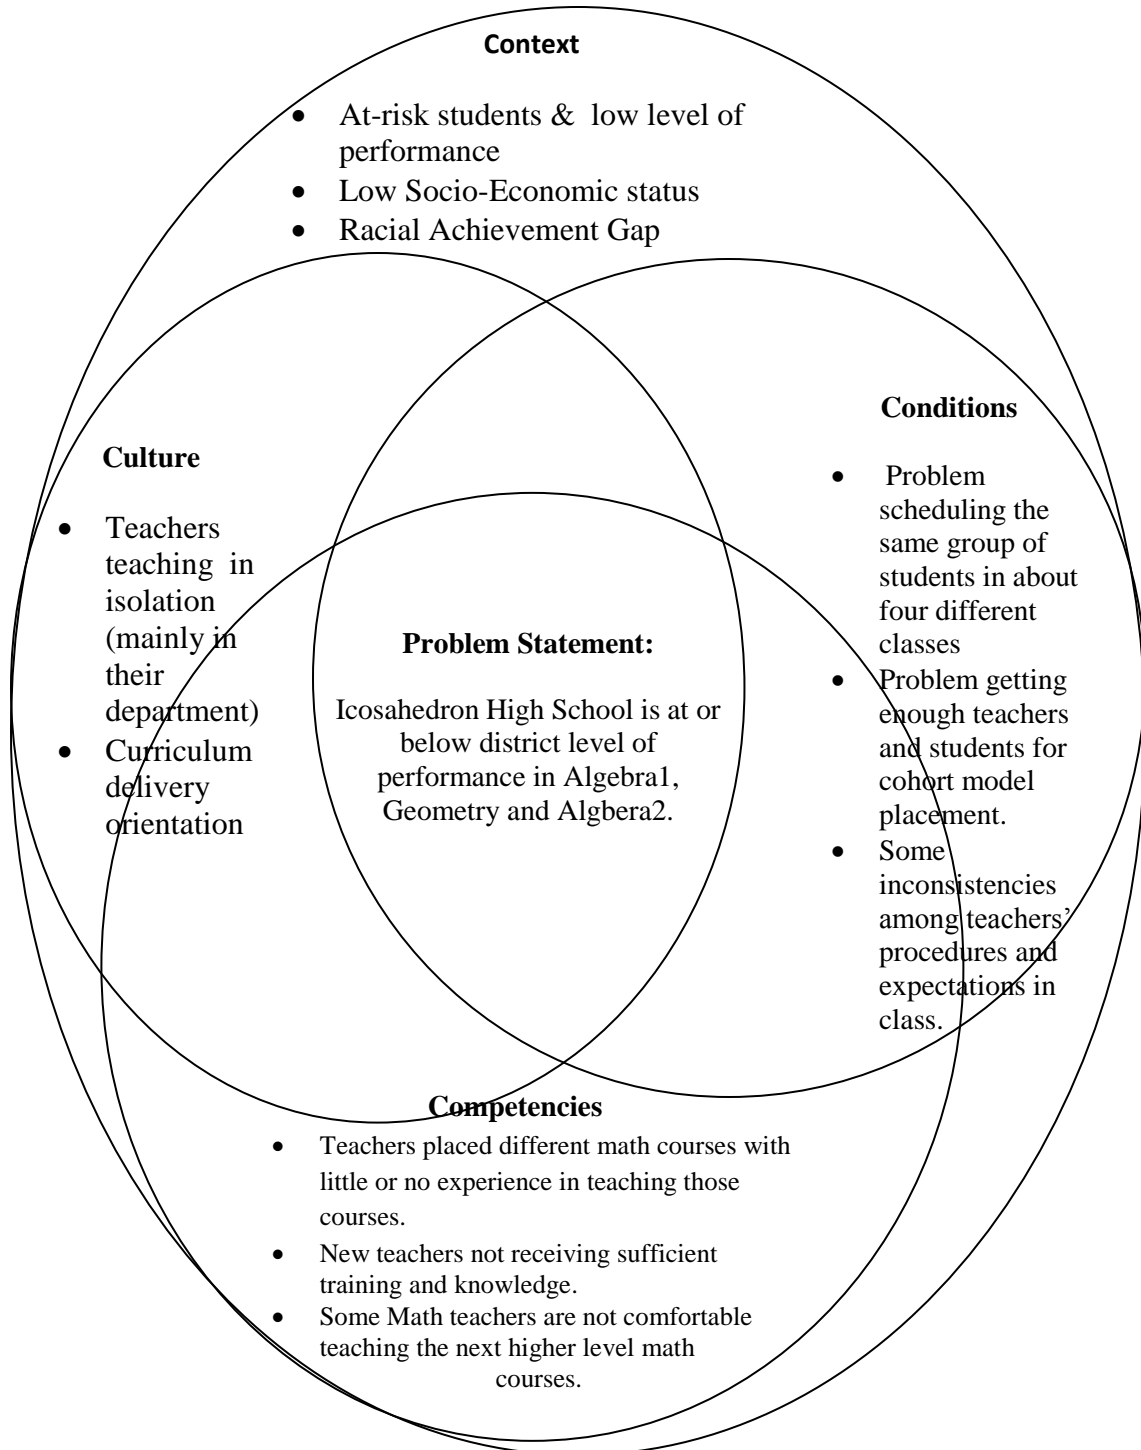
**Context**

- At-risk students & low level of performance
- Low Socio-Economic status
- Racial Achievement Gap

**Culture**

- Teachers teaching in isolation (mainly in their department)
- Curriculum delivery orientation

**Problem Statement:**

Icosahedron High School is at or below district level of performance in Algebra1, Geometry and Algbera2.

**Conditions**

- Problem scheduling the same group of students in about four different classes
- Problem getting enough teachers and students for cohort model placement.
- Some inconsistencies among teachers' procedures and expectations in class.

**Competencies**

- Teachers placed different math courses with little or no experience in teaching those courses.
- New teachers not receiving sufficient training and knowledge.
- Some Math teachers are not comfortable teaching the next higher level math courses.